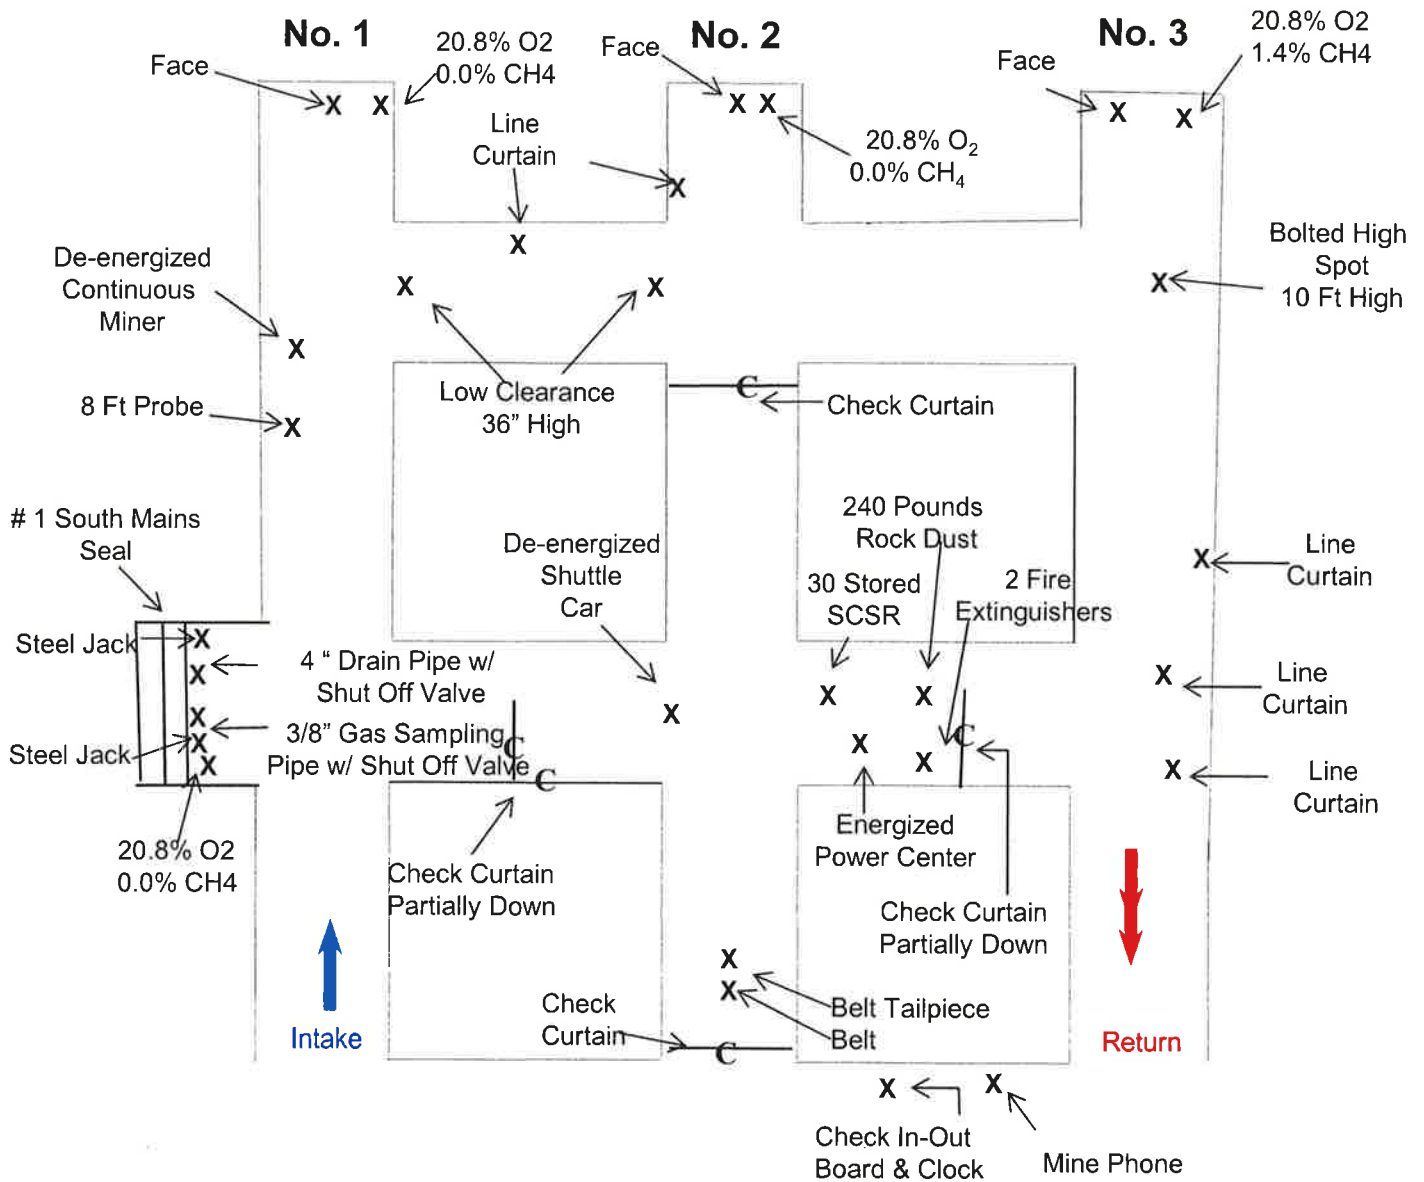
No. 1

No. 2

No. 3

Face

20.8% O2
0.0% CH4

Face

Face

20.8% O2
1.4% CH4

X X

X X

X X

Line Curtain

X

20.8% $O_2$
0.0% $CH_4$

X

Bolted High Spot
10 Ft High

X

De-energized Continuous Miner

X

X

X

X

8 Ft Probe

X

Low Clearance
36" High

C

Check Curtain

# 1 South Mains Seal

De-energized Shuttle Car

240 Pounds Rock Dust

30 Stored SCSR

2 Fire Extinguishers

X

Line Curtain

Steel Jack

X

X

4 " Drain Pipe w/ Shut Off Valve

X

X

X

Line Curtain

X

X

3/8" Gas Sampling Pipe w/ Shut Off Valve

X

X

C

Steel Jack

X

X

C

X

Line Curtain

C

20.8% O2
0.0% CH4

Energized Power Center

Check Curtain Partially Down

Check Curtain Partially Down

Intake

X

X

Belt Tailpiece
Belt

Check Curtain

C

Return

X

X

Check In-Out Board & Clock

Mine Phone